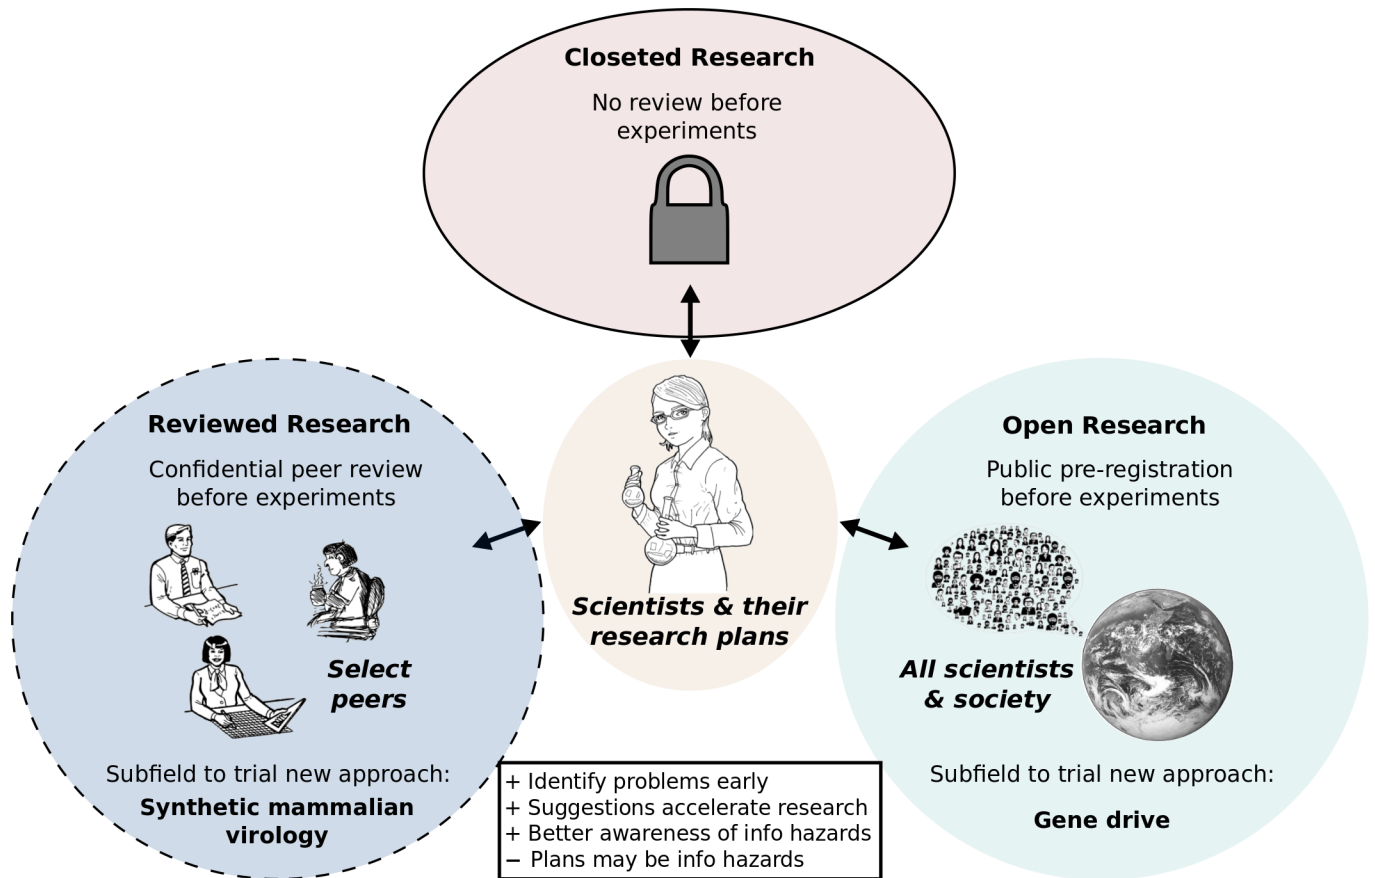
Closeted Research

No review before experiments

Reviewed Research

Confidential peer review before experiments

Select peers

Subfield to trial new approach:

Synthetic mammalian virology

Scientists & their research plans

Open Research

Public pre-registration before experiments

All scientists & society

Subfield to trial new approach:

Gene drive

+ Identify problems early
+ Suggestions accelerate research
+ Better awareness of info hazards
− Plans may be info hazards